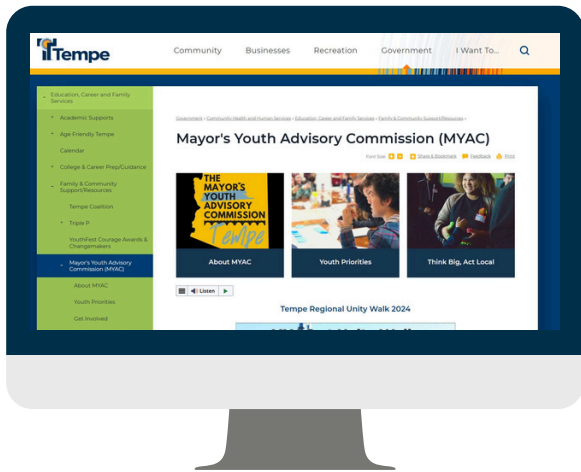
Tempe

Community Businesses Recreation Government I Want To...

- Education, Career and Family Services
- Academic Supports
- Age Friendly Tempe
Calendar
- College & Career Prep/Guidance
- Family & Community Support/Resources
Tempe Coalition
- Triple P
YouthFest Courage Awards & Changemakers
- Mayor's Youth Advisory Commission (MYAC)
About MYAC
Youth Priorities
Get Involved

Government › Community Health and Human Services › Education, Career and Family Services › Family & Community Support/Resources ›

Mayor's Youth Advisory Commission (MYAC)

Font Size Share & Bookmark Feedback Print

THE MAYOR'S YOUTH ADVISORY COMMISSION Tempe

About MYAC

Youth Priorities

Think Big, Act Local

Listen

Tempe Regional Unity Walk 2024

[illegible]